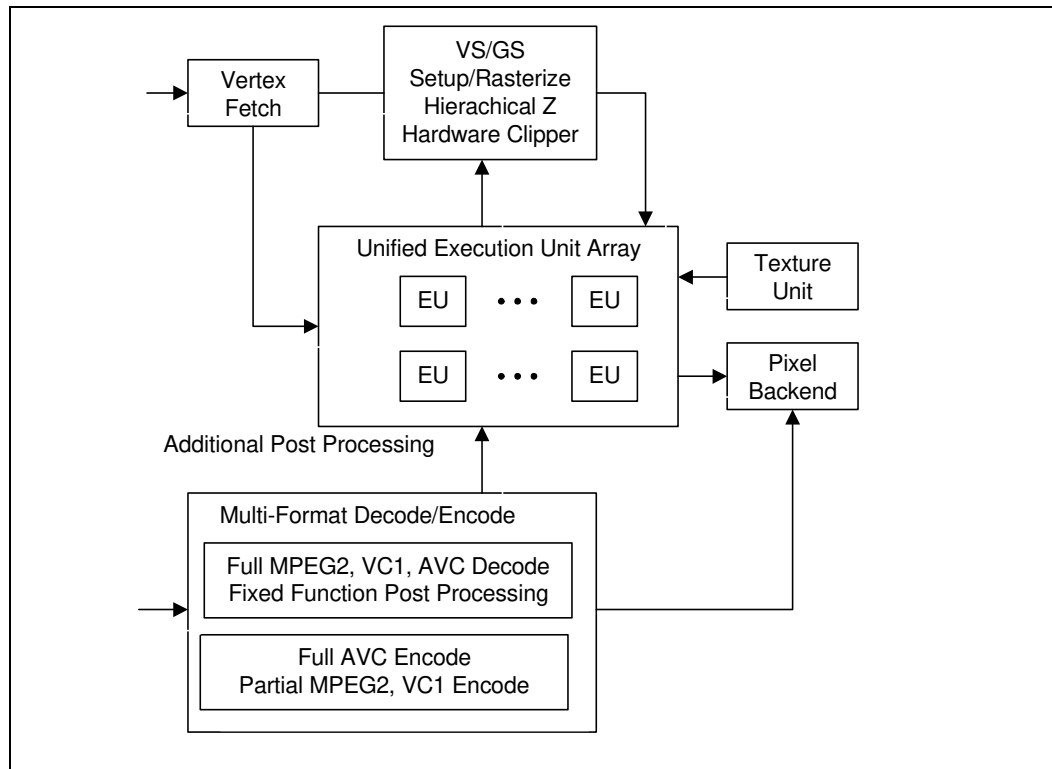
Vertex Fetch

VS/GS
Setup/Rasterize
Hierachical Z
Hardware Clipper

Unified Execution Unit Array

EU • • • EU

EU • • • EU

Texture Unit

Pixel Backend

Additional Post Processing

Multi-Format Decode/Encode

Full MPEG2, VC1, AVC Decode
Fixed Function Post Processing

Full AVC Encode
Partial MPEG2, VC1 Encode